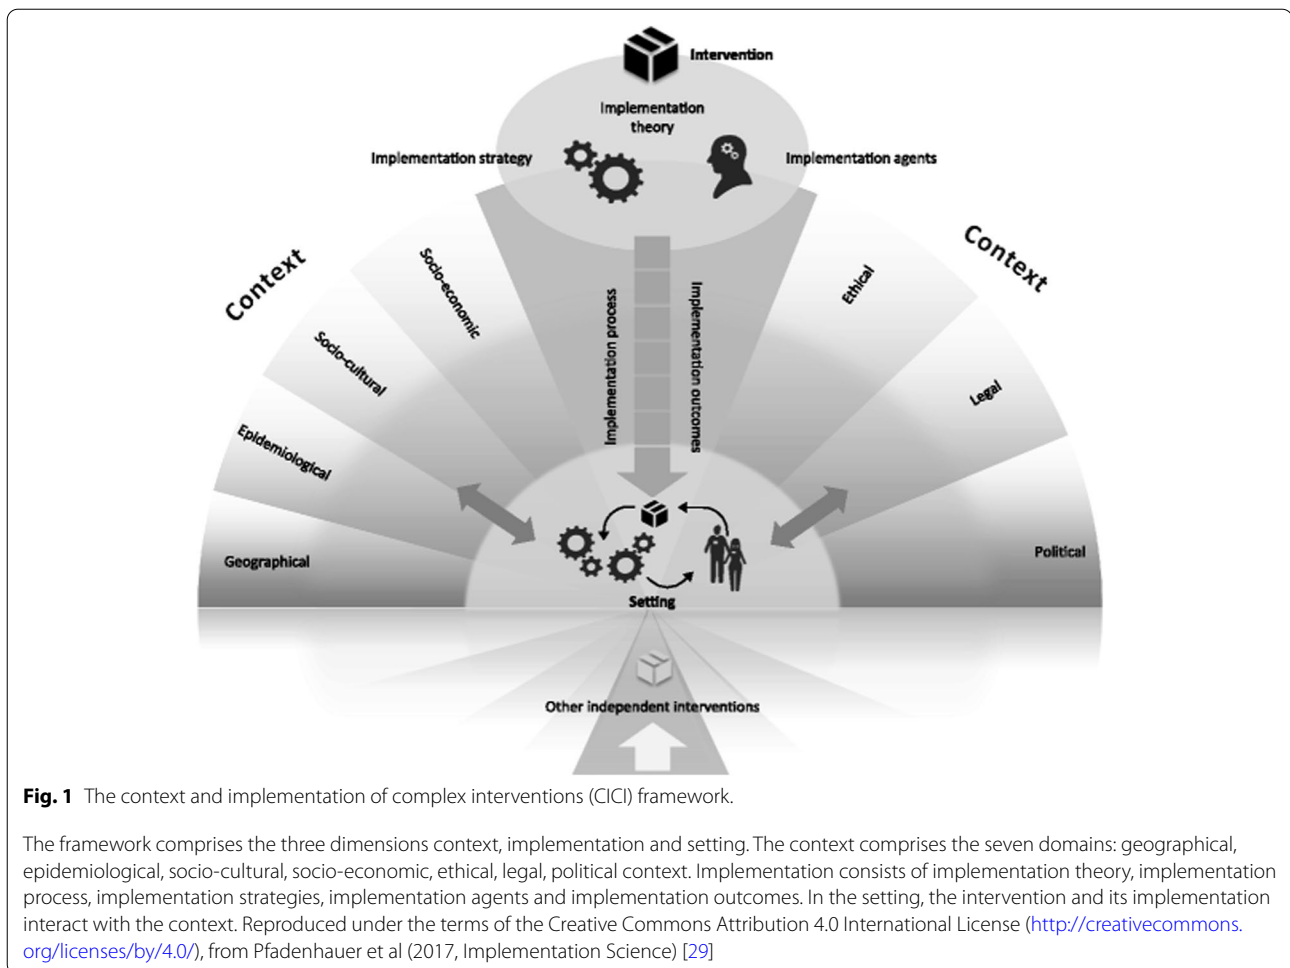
Intervention

Implementation theory

Implementation strategy

Implementation agents

Context

Context

Socio-economic

Socio-cultural

Epidemiological

Geographical

Implementation process

Implementation outcomes

Ethical

Legal

Political

Setting

Other independent interventions

**Fig. 1** The context and implementation of complex interventions (CICI) framework.

The framework comprises the three dimensions context, implementation and setting. The context comprises the seven domains: geographical, epidemiological, socio-cultural, socio-economic, ethical, legal, political context. Implementation consists of implementation theory, implementation process, implementation strategies, implementation agents and implementation outcomes. In the setting, the intervention and its implementation interact with the context. Reproduced under the terms of the Creative Commons Attribution 4.0 International License (http://creativecommons.org/licenses/by/4.0/), from Pfadenhauer et al (2017, Implementation Science) [29]